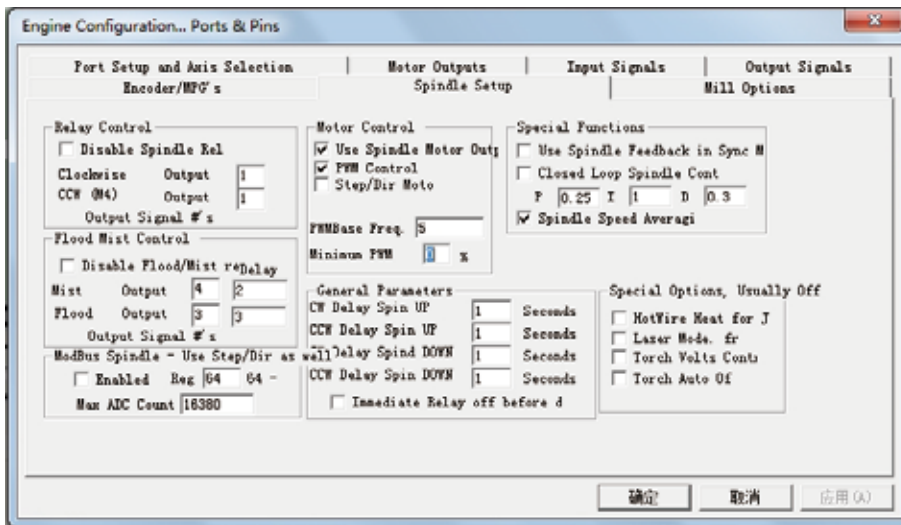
Engine Configuration... Ports & Pins

Port Setup and Axis Selection | Motor Outputs | Input Signals | Output Signals
Encoder/MPG's | Spindle Setup | Mill Options

Relay Control
Disable Spindle Rel
Clockwise Output 1
CCW (M4) Output 1
Output Signal #'s

Flood Mist Control
Disable Flood/Mist re Delay
Mist Output 4 2
Flood Output 3 3
Output Signal #'s

ModBus Spindle - Use Step/Dir as well
Enabled Reg 64 64 -
Max ADC Count 16380

Motor Control
Use Spindle Motor Outp
PWM Control
Step/Dir Moto

PWMBase Freq. 5
Minimum PWM 0 %

General Parameters
CW Delay Spin UP 1 Seconds
CCW Delay Spin UP 1 Seconds
CW Delay Spind DOWN 1 Seconds
CCW Delay Spin DOWN 1 Seconds
Immediate Relay off before d

Special Functions
Use Spindle Feedback in Sync M
Closed Loop Spindle Cont
P 0.25 I 1 D 0.3
Spindle Speed Averagi

Special Options, Usually Off
HotWire Heat for J
Laser Mode. fr
Torch Volts Conts
Torch Auto Of

确定 取消 应用(A)